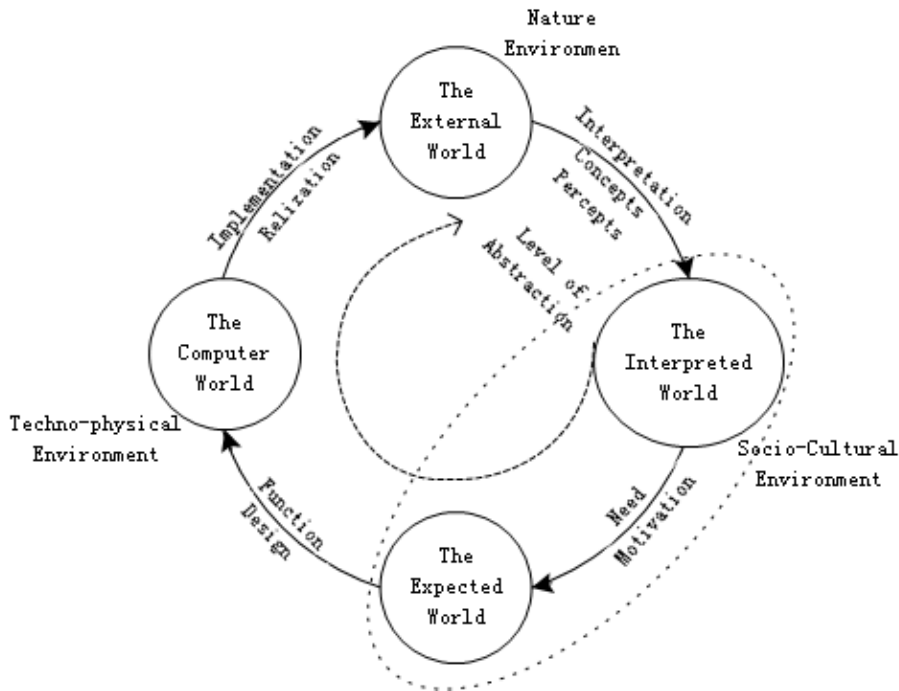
Nature Environmen

The External World

Interpretation Concepts Percepts

Level of Abstraction

Implementation Relization

The Computer World

The Interpreted World

Techno-physical Environment

Socio-Cultural Environment

Function Design

Need Motivation

The Expected World